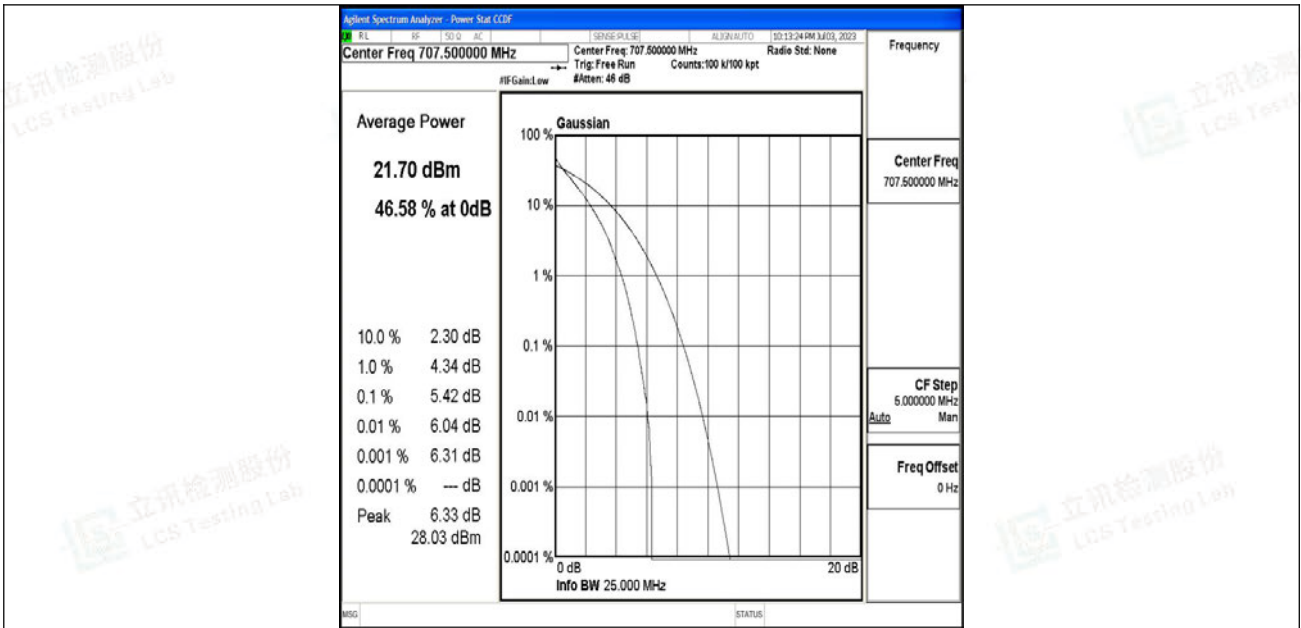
立讯检测股份 LCS Testing Lab

Agilent Spectrum Analyzer - Power Stat CCDF

RL RF 50 Ω AC SENSE:PULSE ALIGN AUTO 10:13:24 PM Jul 03, 2023

Center Freq 707.500000 MHz

Center Freq: 707.500000 MHz
Trig: Free Run
#Atten: 46 dB
Counts:100 k/100 kpt
Radio Std: None

#IFGain:Low

Frequency

Average Power

21.70 dBm

46.58 % at 0dB

| | |
|---|---|
| 10.0 % | 2.30 dB |
| 1.0 % | 4.34 dB |
| 0.1 % | 5.42 dB |
| 0.01 % | 6.04 dB |
| 0.001 % | 6.31 dB |
| 0.0001 % | --- dB |
| Peak | 6.33 dB |
| | 28.03 dBm |

Gaussian

100 %
10 %
1 %
0.1 %
0.01 %
0.001 %
0.0001 %

0 dB
20 dB

Info BW 25.000 MHz

Center Freq
707.500000 MHz

CF Step
5.000000 MHz
Auto Man

Freq Offset
0 Hz

MSG

STATUS

立讯检测股份 LCS Testing Lab

立讯检测股份 LCS Testing Lab

立讯检测股份 LCS Testing Lab